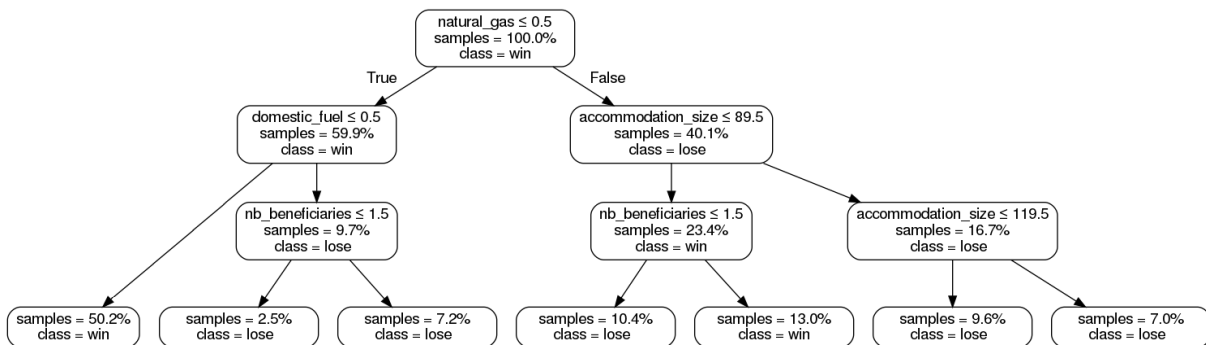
natural_gas ≤ 0.5
samples = 100.0%
class = win

True

False

domestic_fuel ≤ 0.5
samples = 59.9%
class = win

accommodation_size ≤ 89.5
samples = 40.1%
class = lose

nb_beneficiaries ≤ 1.5
samples = 9.7%
class = lose

nb_beneficiaries ≤ 1.5
samples = 23.4%
class = win

accommodation_size ≤ 119.5
samples = 16.7%
class = lose

samples = 50.2%
class = win

samples = 2.5%
class = lose

samples = 7.2%
class = lose

samples = 10.4%
class = lose

samples = 13.0%
class = win

samples = 9.6%
class = lose

samples = 7.0%
class = lose